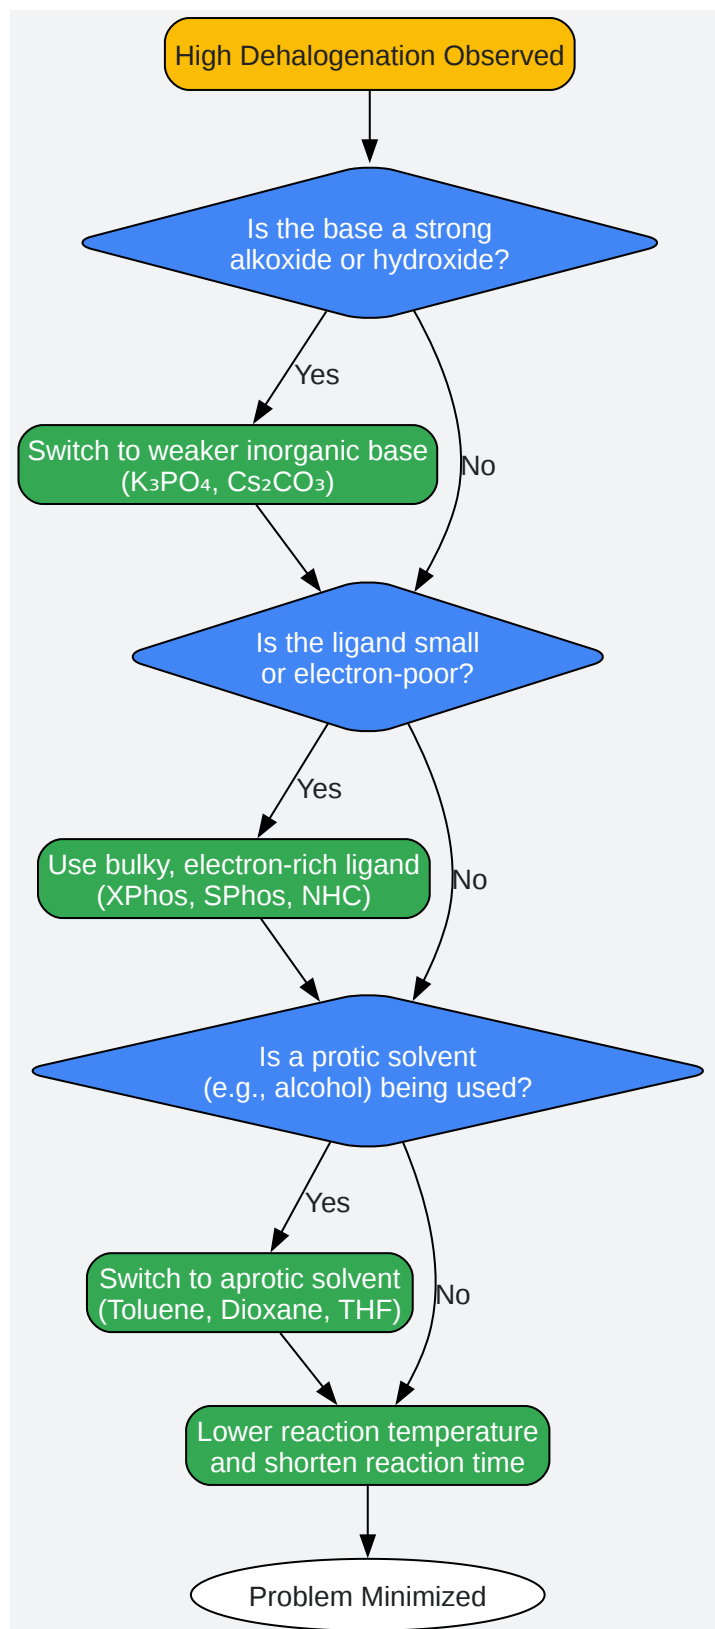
High Dehalogenation Observed

Is the base a strong alkoxide or hydroxide?

Yes

No

Switch to weaker inorganic base ($K_3PO_4$, $Cs_2CO_3$)

Is the ligand small or electron-poor?

Yes

No

Use bulky, electron-rich ligand (XPhos, SPhos, NHC)

Is a protic solvent (e.g., alcohol) being used?

Yes

No

Switch to aprotic solvent (Toluene, Dioxane, THF)

Lower reaction temperature and shorten reaction time

Problem Minimized